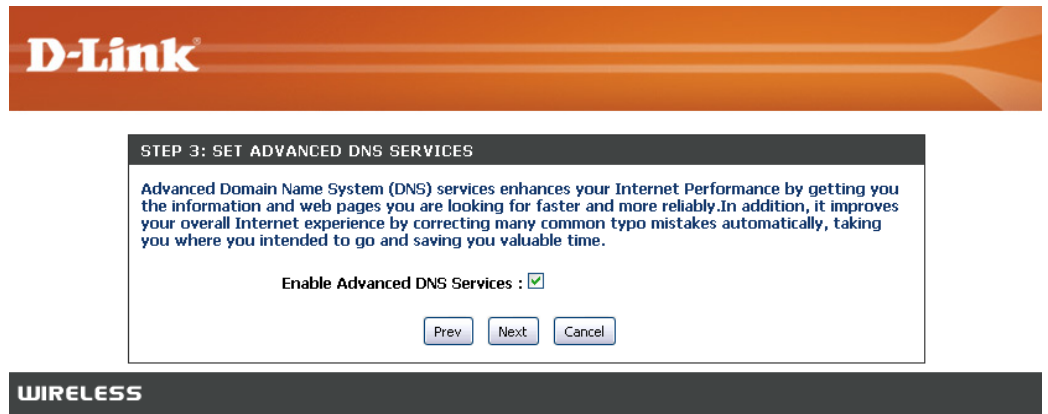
D-Link

STEP 3: SET ADVANCED DNS SERVICES

Advanced Domain Name System (DNS) services enhances your Internet Performance by getting you the information and web pages you are looking for faster and more reliably.In addition, it improves your overall Internet experience by correcting many common typo mistakes automatically, taking you where you intended to go and saving you valuable time.

Enable Advanced DNS Services : ☑

Prev Next Cancel

WIRELESS